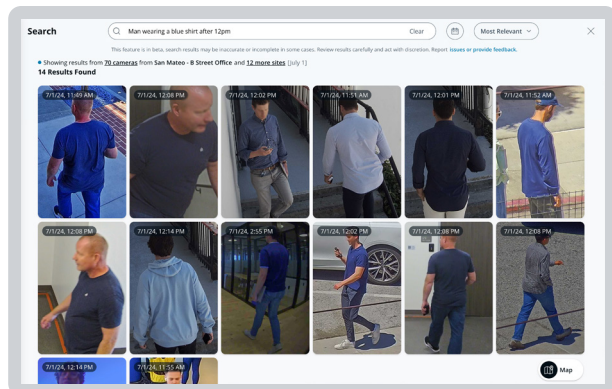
Search

Man wearing a blue shirt after 12pm

Clear

Most Relevant

This feature is in beta, search results may be inaccurate or incomplete in some cases. Review results carefully and act with discretion. Report issues or provide feedback.

Showing results from 70 cameras from San Mateo - B Street Office and 12 more sites [July 1]

14 Results Found

7/1/24, 11:49 AM

7/1/24, 12:08 PM

7/1/24, 12:02 PM

7/1/24, 11:51 AM

7/1/24, 12:01 PM

7/1/24, 11:52 AM

7/1/24, 12:08 PM

7/1/24, 12:14 PM

7/1/24, 2:55 PM

7/1/24, 12:02 PM

7/1/24, 12:08 PM

7/1/24, 12:08 PM

7/1/24, 12:14 PM

7/1/24, 11:55 AM

Map